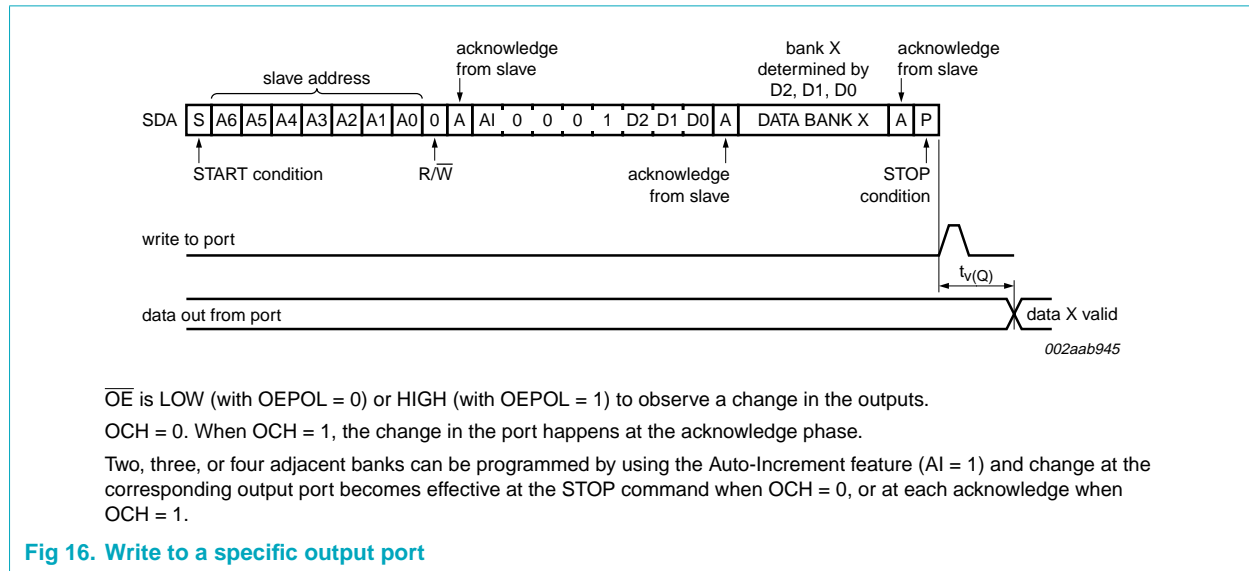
slave address

acknowledge from slave

bank X determined by D2, D1, D0

acknowledge from slave

SDA

| S | A6 | A5 | A4 | A3 | A2 | A1 | A0 | 0 | A | AI | 0 | 0 | 0 | 1 | D2 | D1 | D0 | A | DATA BANK X | A | P |
|---|---|---|---|---|---|---|---|---|---|---|---|---|---|---|---|---|---|---|---|---|---|

START condition

$R/\overline{W}$

acknowledge from slave

STOP condition

write to port

$t_{v(Q)}$

data out from port

data X valid

002aab945

$\overline{OE}$ is LOW (with OEPOL = 0) or HIGH (with OEPOL = 1) to observe a change in the outputs.

OCH = 0. When OCH = 1, the change in the port happens at the acknowledge phase.

Two, three, or four adjacent banks can be programmed by using the Auto-Increment feature (AI = 1) and change at the corresponding output port becomes effective at the STOP command when OCH = 0, or at each acknowledge when OCH = 1.

Fig 16. Write to a specific output port